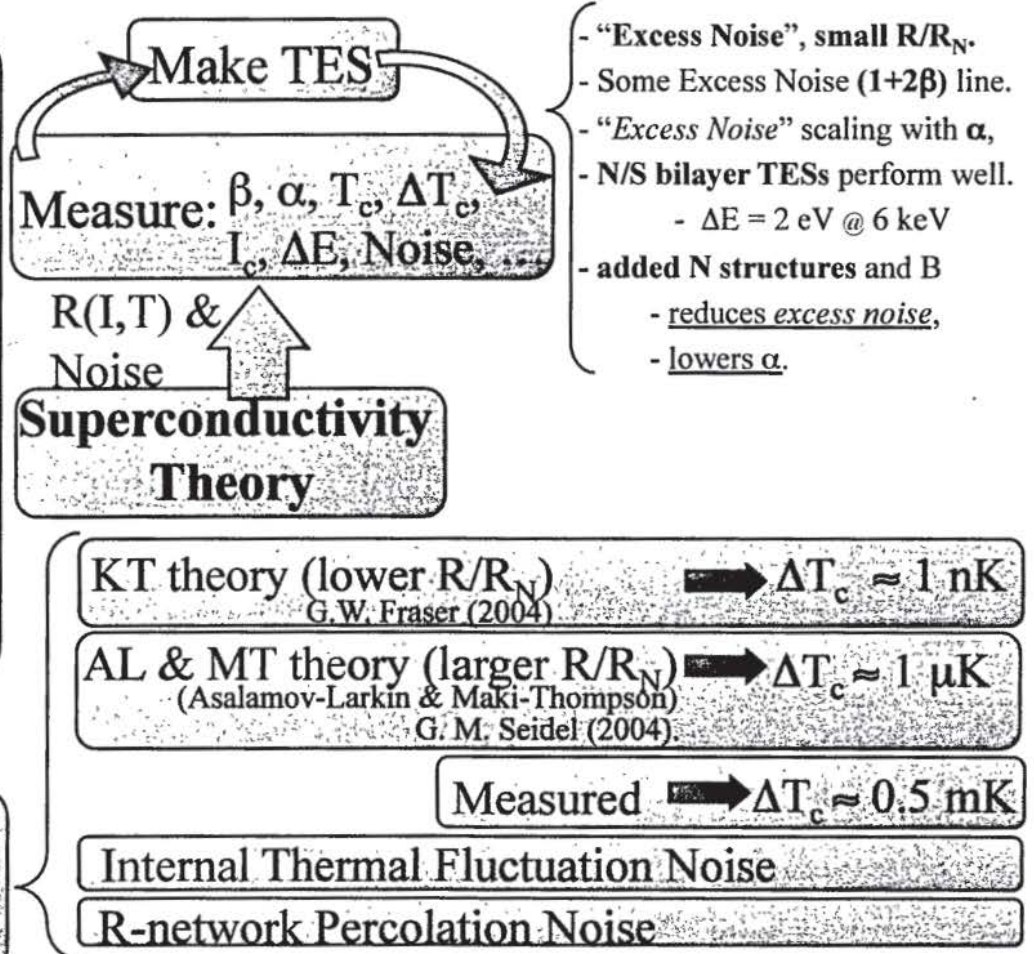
Make TES

Measure: $\beta$, $\alpha$, $T_c$, $\Delta T_c$, $I_c$, $\Delta E$, Noise, ...

- "Excess Noise", small $R/R_N$.
- Some Excess Noise $(1+2\beta)$ line.
- "Excess Noise" scaling with $\alpha$,
- N/S bilayer TESs perform well.
- $\Delta E = 2$ eV @ 6 keV
- added N structures and B
- reduces excess noise,
- lowers $\alpha$.

R(I,T) & Noise

Superconductivity Theory

KT theory (lower $R/R_N$) G.W. Fraser (2004) $\Delta T_c \approx 1$ nK

AL & MT theory (larger $R/R_N$) (Asalamov-Larkin & Maki-Thompson) G. M. Seidel (2004). $\Delta T_c \approx 1$ μK

Measured $\Delta T_c \approx 0.5$ mK

Internal Thermal Fluctuation Noise

R-network Percolation Noise